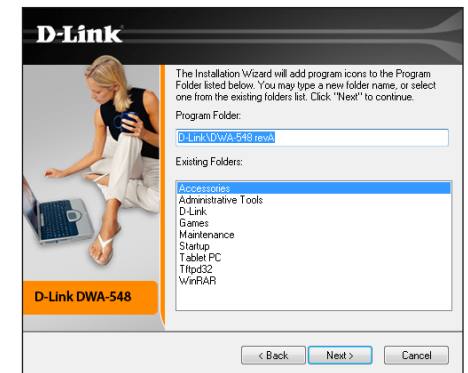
D-Link

The Installation Wizard will add program icons to the Program Folder listed below. You may type a new folder name, or select one from the existing folders list. Click "Next" to continue.

Program Folder:

D-Link\DWA-548 revA

Existing Folders:

Accessories
Administrative Tools
D-Link
Games
Maintenance
Startup
Tablet PC
Tftpd32
WinRAR

D-Link DWA-548

< Back

Next >

Cancel